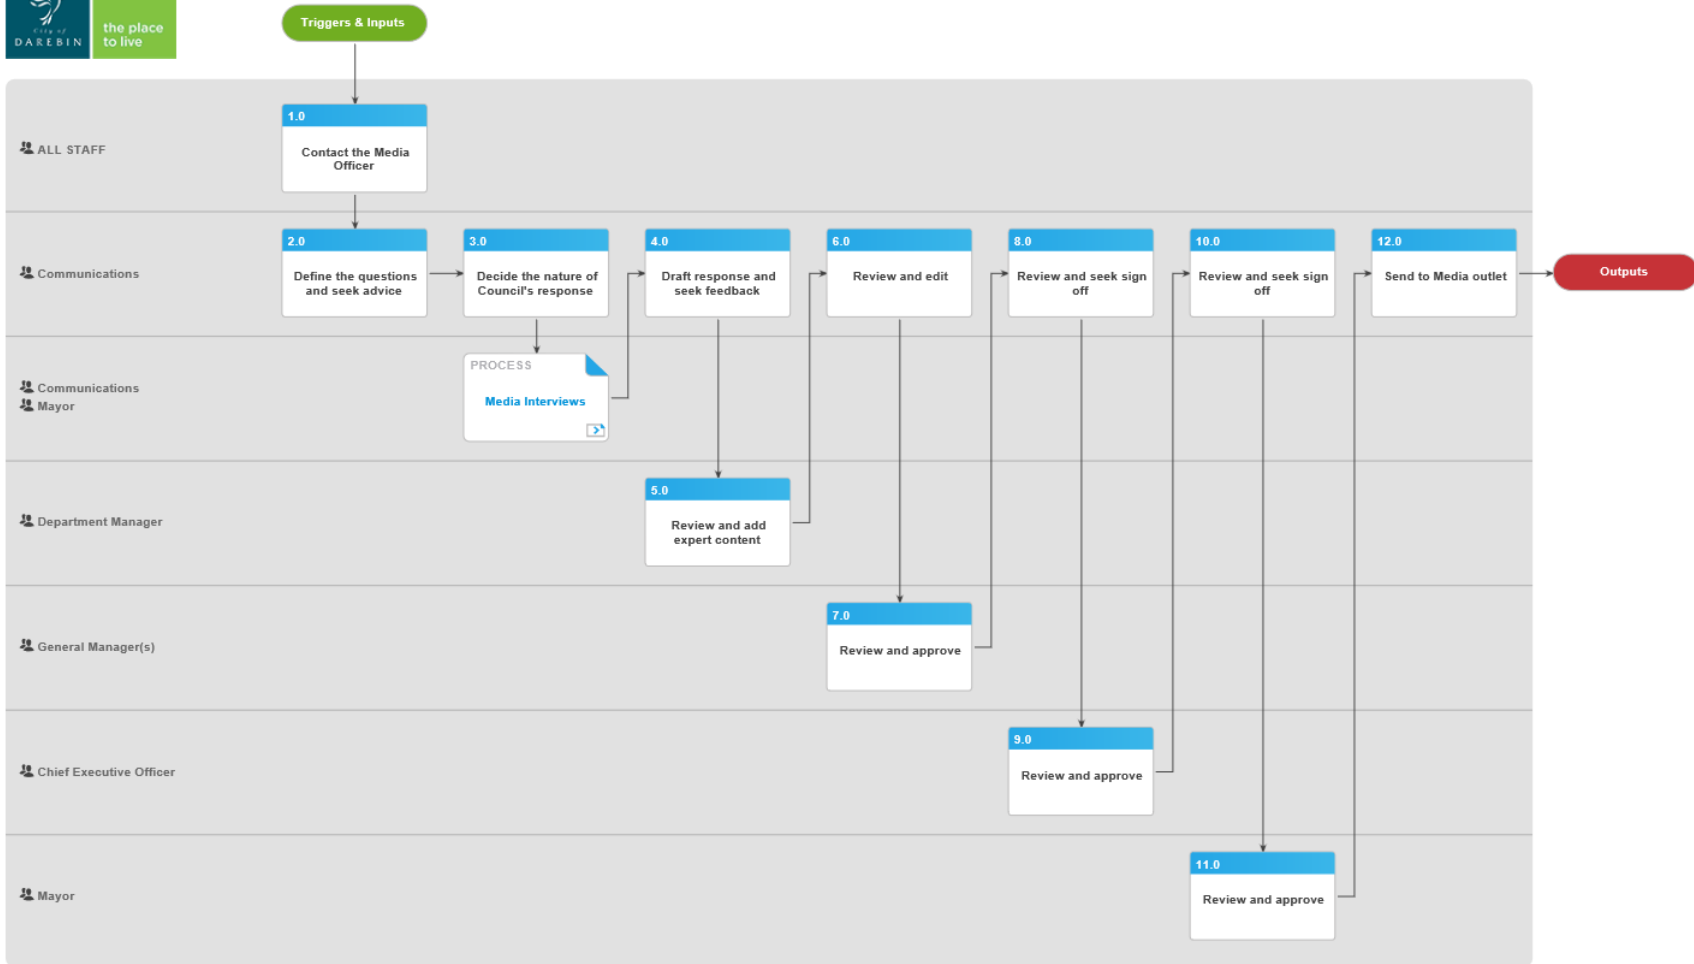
City of DAREBIN

the place to live

Triggers & Inputs

ALL STAFF

1.0
Contact the Media Officer

Communications

2.0
Define the questions and seek advice

3.0
Decide the nature of Council's response

4.0
Draft response and seek feedback

6.0
Review and edit

8.0
Review and seek sign off

10.0
Review and seek sign off

12.0
Send to Media outlet

Outputs

Communications
Mayor

PROCESS
Media Interviews

Department Manager

5.0
Review and add expert content

General Manager(s)

7.0
Review and approve

Chief Executive Officer

9.0
Review and approve

Mayor

11.0
Review and approve